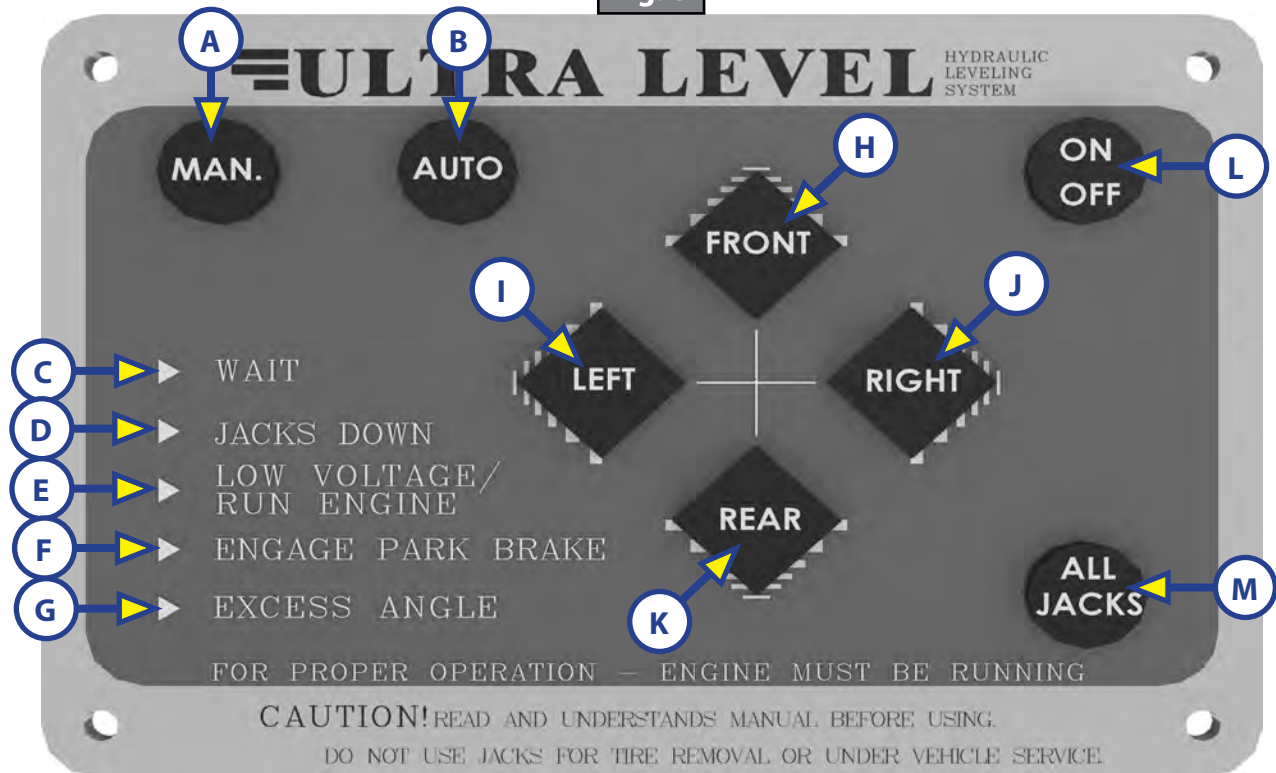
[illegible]

ULTRA LEVEL HYDRAULIC LEVELING SYSTEM

A

B

MAN.

AUTO

H

FRONT

ON OFF

L

I

J

LEFT

RIGHT

C

WAIT

D

JACKS DOWN

E

LOW VOLTAGE/ RUN ENGINE

F

ENGAGE PARK BRAKE

REAR

G

EXCESS ANGLE

ALL JACKS

M

K

FOR PROPER OPERATION — ENGINE MUST BE RUNNING

CAUTION! READ AND UNDERSTANDS MANUAL BEFORE USING.

DO NOT USE JACKS FOR TIRE REMOVAL OR UNDER VEHICLE SERVICE.